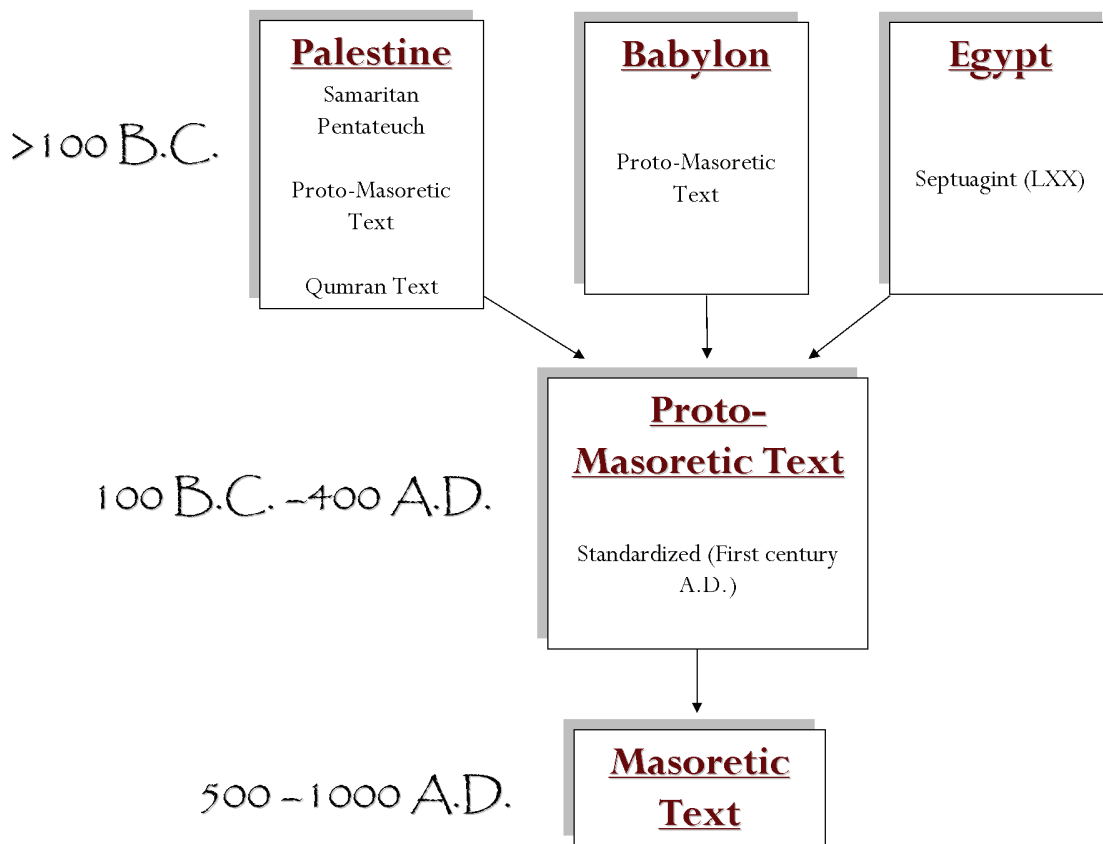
>100 B.C.

Palestine

Samaritan Pentateuch

Proto-Masoretic Text

Qumran Text

Babylon

Proto-Masoretic Text

Egypt

Septuagint (LXX)

100 B.C. -400 A.D.

Proto-Masoretic Text

Standardized (First century A.D.)

500 -1000 A.D.

Masoretic Text